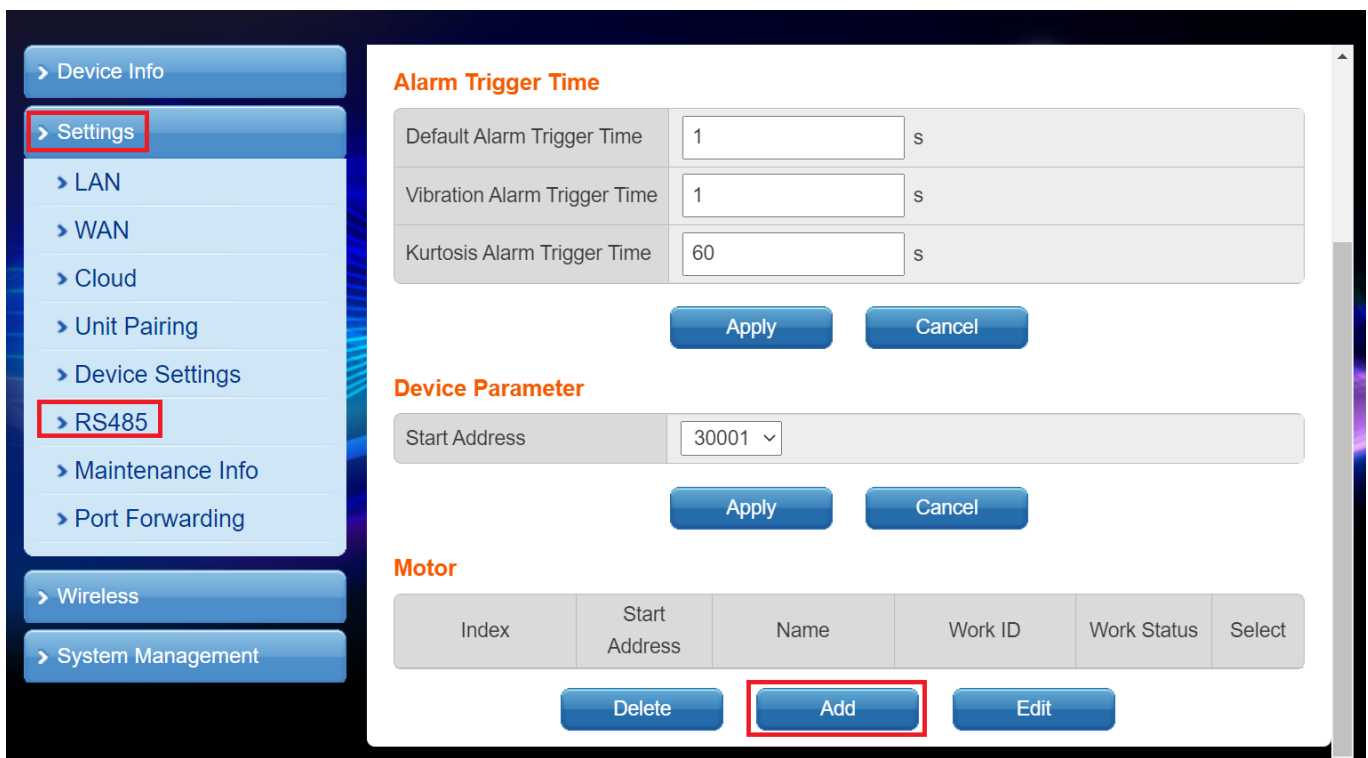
> Device Info

> Settings

> LAN

> WAN

> Cloud

> Unit Pairing

> Device Settings

> RS485

> Maintenance Info

> Port Forwarding

> Wireless

> System Management

Alarm Trigger Time

| Default Alarm Trigger Time | 1 | s |
|---|---|---|
| Vibration Alarm Trigger Time | 1 | s |
| Kurtosis Alarm Trigger Time | 60 | s |

Apply Cancel

Device Parameter

| Start Address | 30001 |
|---|---|

Apply Cancel

Motor

| Index | Start Address | Name | Work ID | Work Status | Select |
|---|---|---|---|---|---|

Delete Add Edit